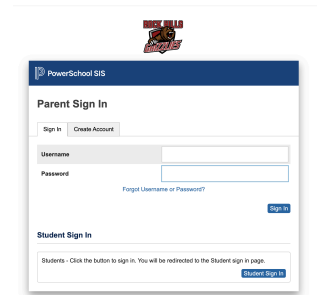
ROCK HILLS

PowerSchool SIS

Parent Sign In

Sign In | Create Account

Username

Password

Forgot Username or Password?

Sign In

Student Sign In

Students - Click the button to sign in. You will be redirected to the Student sign in page.

Student Sign In